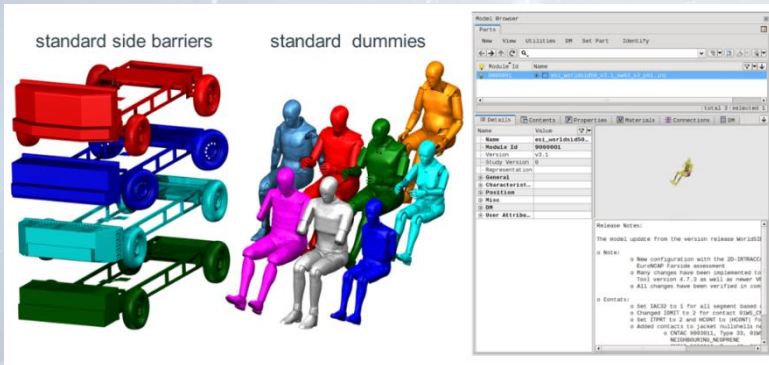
standard side barriers

standard dummies

Model Browser

Parts

New View Utilities DM Set Part Identify

Module Id Name

9000001 ws1_worldsid50_v3.1_swd3_s2_p01.ps

total 3 selected 1

Details Contents Properties Materials Connections DM

| Name | Value |
|---|---|
| Name | ws1_worldsid50... |
| Module Id | 9000001 |
| Version | v3.1 |
| Study Version | 0 |
| Representation | |
| General | |
| Characterist... | |
| Position | |
| Misc | |
| DM | |
| User Attribu... | |

Release Notes:

The model update from the version release WorldSI

o Note:

o New configuration with the 2D-IRTRACC
EuroNCAP Farside assessment
o Many changes have been implemented to
Tool version 4.7.3 as well as newer V
o All changes have been verified in com

o Contats:

o Set IAC32 to 1 for all segment based
o Changed IGRIT to 2 for contact RIWG_C
o Set ITPRT to 2 and HCONT to (HCONT) To
o Added contacts to jacket nullshells ne
o CNTAC 9000011, Type 33, 9IW
NEIGHBOURING_NEOPRENE